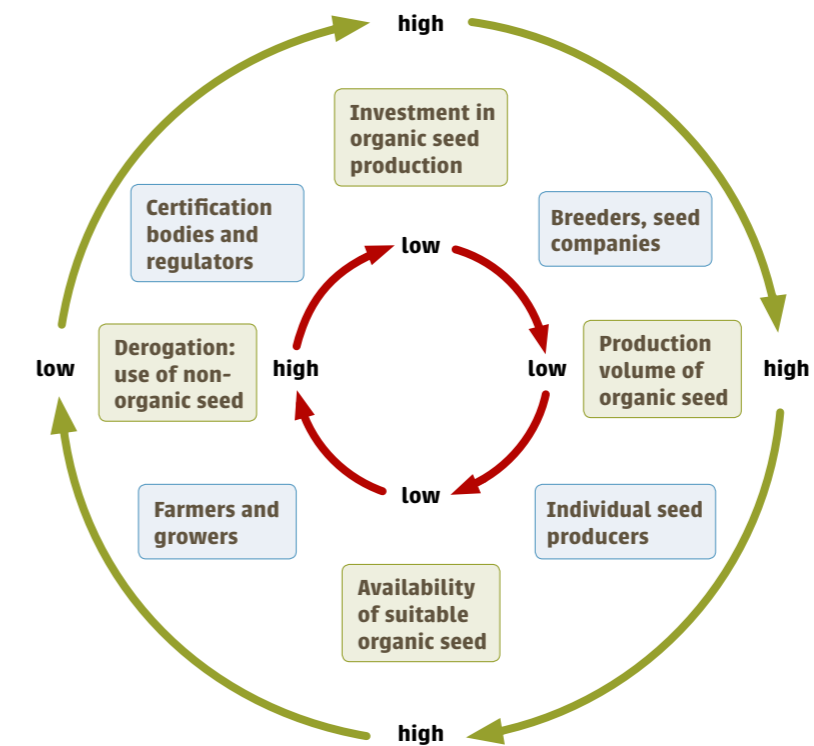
high

Investment in organic seed production

Certification bodies and regulators

low

Breeders, seed companies

low

Derogation: use of non-organic seed

high

low

Production volume of organic seed

high

low

Farmers and growers

low

Individual seed producers

Availability of suitable organic seed

high